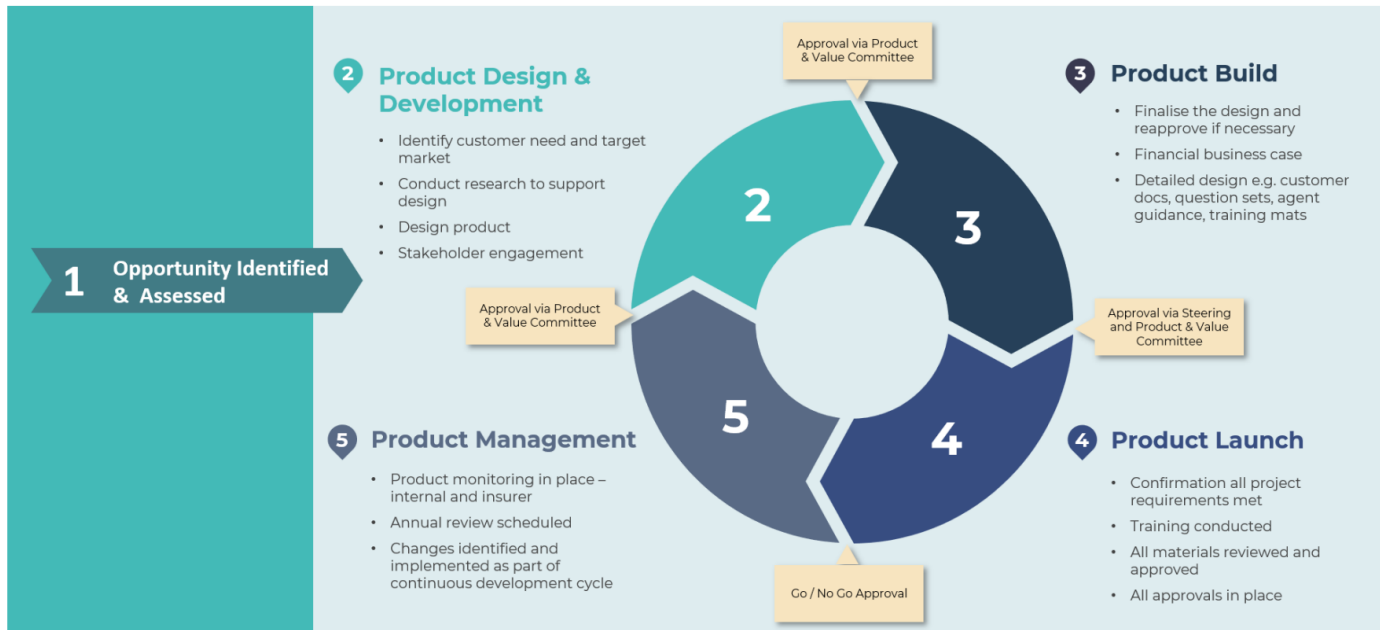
1 Opportunity Identified & Assessed

2 Product Design & Development

- Identify customer need and target market
- Conduct research to support design
- Design product
- Stakeholder engagement

Approval via Product & Value Committee

3 Product Build

- Finalise the design and reapprove if necessary
- Financial business case
- Detailed design e.g. customer docs, question sets, agent guidance, training mats

Approval via Product & Value Committee

2

3

Approval via Steering and Product & Value Committee

5

4

5 Product Management

- Product monitoring in place – internal and insurer
- Annual review scheduled
- Changes identified and implemented as part of continuous development cycle

4 Product Launch

- Confirmation all project requirements met
- Training conducted
- All materials reviewed and approved
- All approvals in place

Go / No Go Approval